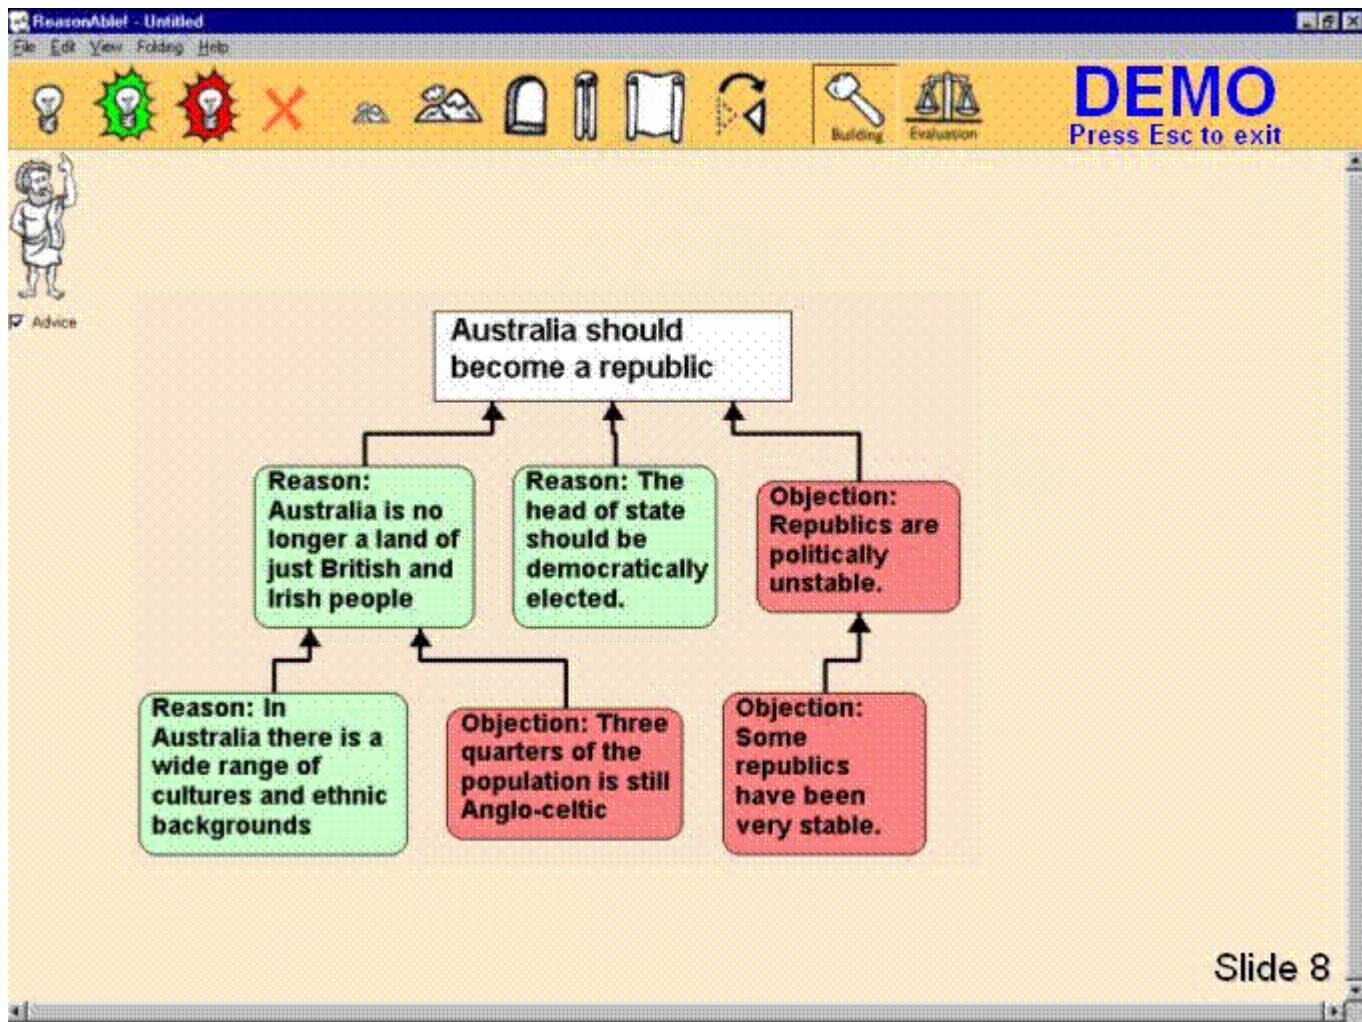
ReasonAble! - Untitled

File Edit View Folding Help

Building Evaluation

DEMO
Press Esc to exit

Advice

Australia should become a republic

Reason: Australia is no longer a land of just British and Irish people

Reason: The head of state should be democratically elected.

Objection: Republics are politically unstable.

Reason: In Australia there is a wide range of cultures and ethnic backgrounds

Objection: Three quarters of the population is still Anglo-celtic

Objection: Some republics have been very stable.

Slide 8